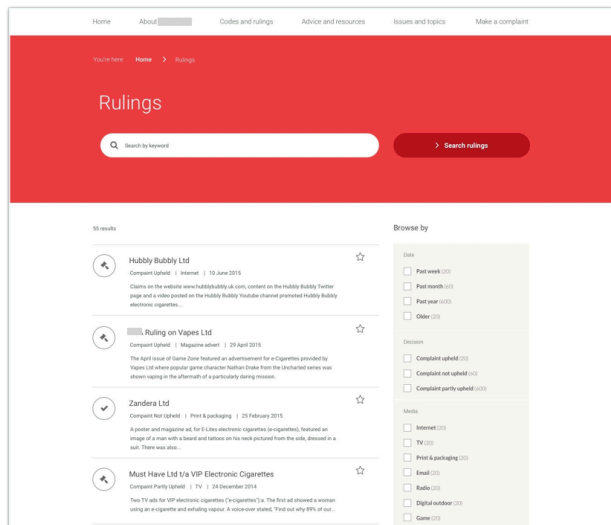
Home About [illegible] Codes and rulings Advice and resources Issues and topics Make a complaint

You're here Home > Rulings

Rulings

Search by keyword

> Search rulings

55 results

Hubbly Bubbly Ltd
Compaint Upheld | Internet | 10 June 2015
Claims on the website www.hubblybubbly.uk.com, content on the Hubbly Bubbly Twitter page and a video posted on the Hubbly Bubbly Youtube channel promoted Hubbly Bubbly electronic cigarettes...

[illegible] Ruling on Vapes Ltd
Compaint Upheld | Magazine advert | 29 April 2015
The April issue of Game Zone featured an advertisement for e-Cigarettes provided by Vapes Ltd where popular game character Nathan Drake from the Uncharted series was shown vaping in the aftermath of a particularly daring mission.

Zandera Ltd
Compaint Not Upheld | Print & packaging | 25 February 2015
A poster and magazine ad, for E-Lites electronic cigarettes (e-cigarettes), featured an image of a man with a beard and tattoos on his neck pictured from the side, dressed in a suit. There was also...

Must Have Ltd t/a VIP Electronic Cigarettes
Compaint Partly Upheld | TV | 24 December 2014
Two TV ads for VIP electronic cigarettes ("e-cigarettes").a. The first ad showed a woman using an e-cigarette and exhaling vapour. A voice-over stated, "Find out why 89% of our...

Browse by

Date
Past week (20)
Past month (60)
Past year (400)
Older (20)

Decision
Complaint upheld (20)
Complaint not upheld (60)
Complaint partly upheld (400)

Media
Internet (20)
TV (20)
Print & packaging (20)
Email (20)
Radio (20)
Digital outdoor (20)
Game (20)